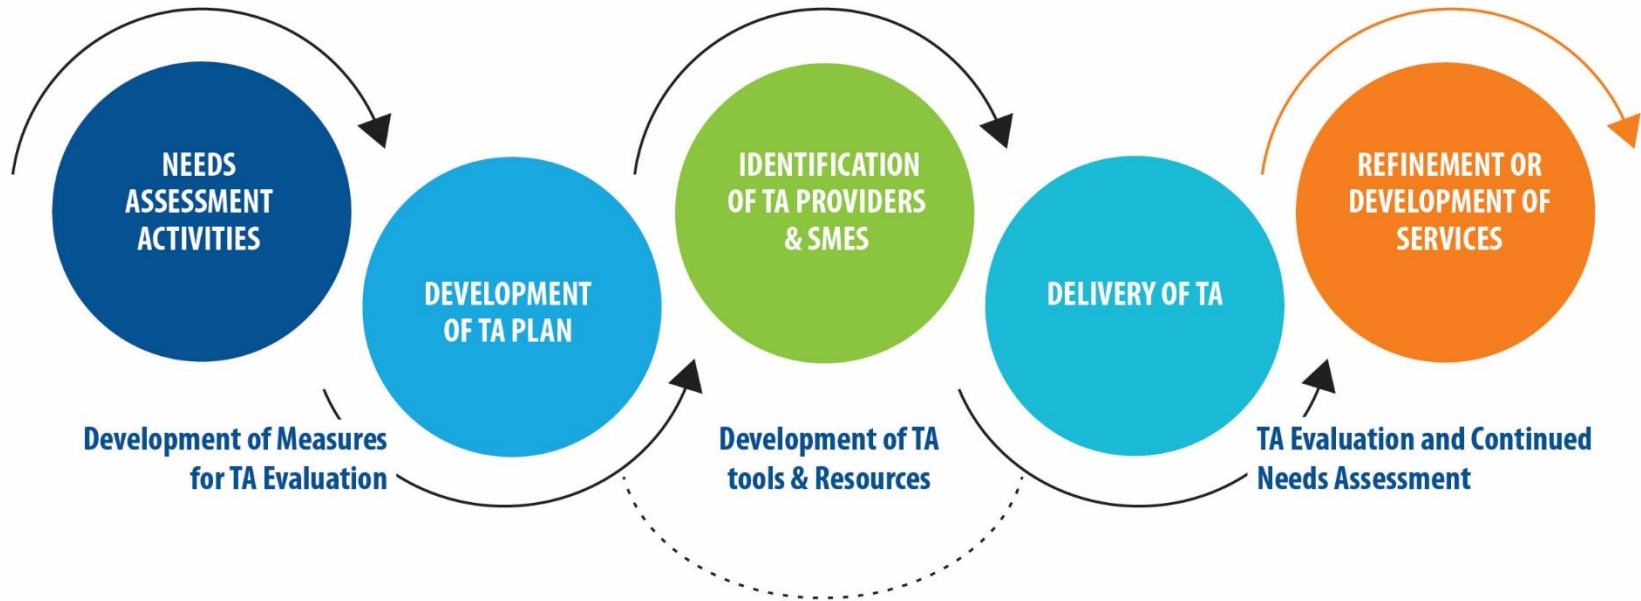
NEEDS ASSESSMENT ACTIVITIES

DEVELOPMENT OF TA PLAN

IDENTIFICATION OF TA PROVIDERS & SMES

DELIVERY OF TA

REFINEMENT OR DEVELOPMENT OF SERVICES

Development of Measures for TA Evaluation

Development of TA tools & Resources

TA Evaluation and Continued Needs Assessment